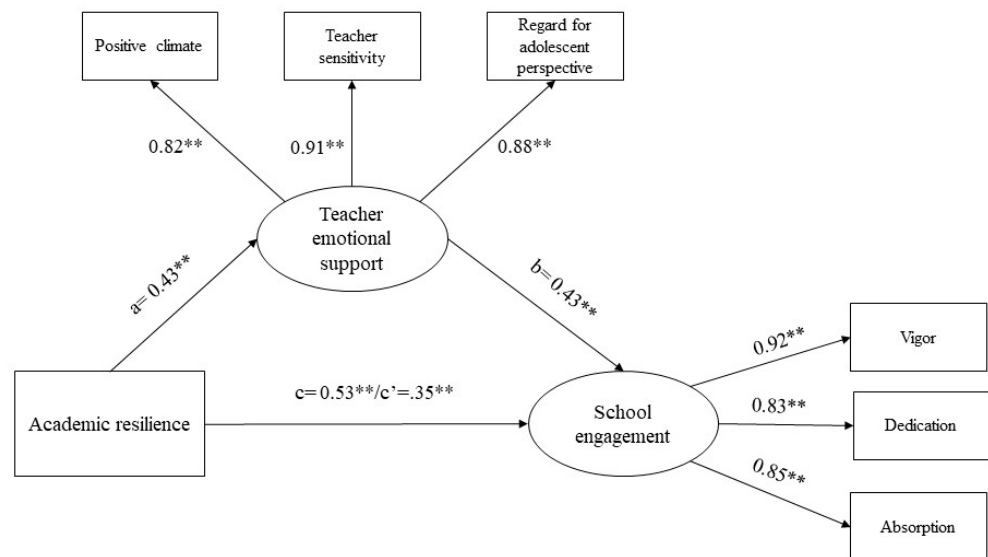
Positive climate

Teacher sensitivity

Regard for adolescent perspective

0.82**

0.91**

0.88**

Teacher emotional support

a= 0.43**

b= 0.43**

Academic resilience

c= 0.53**/c'=.35**

School engagement

0.92**

0.83**

0.85**

Vigor

Dedication

Absorption